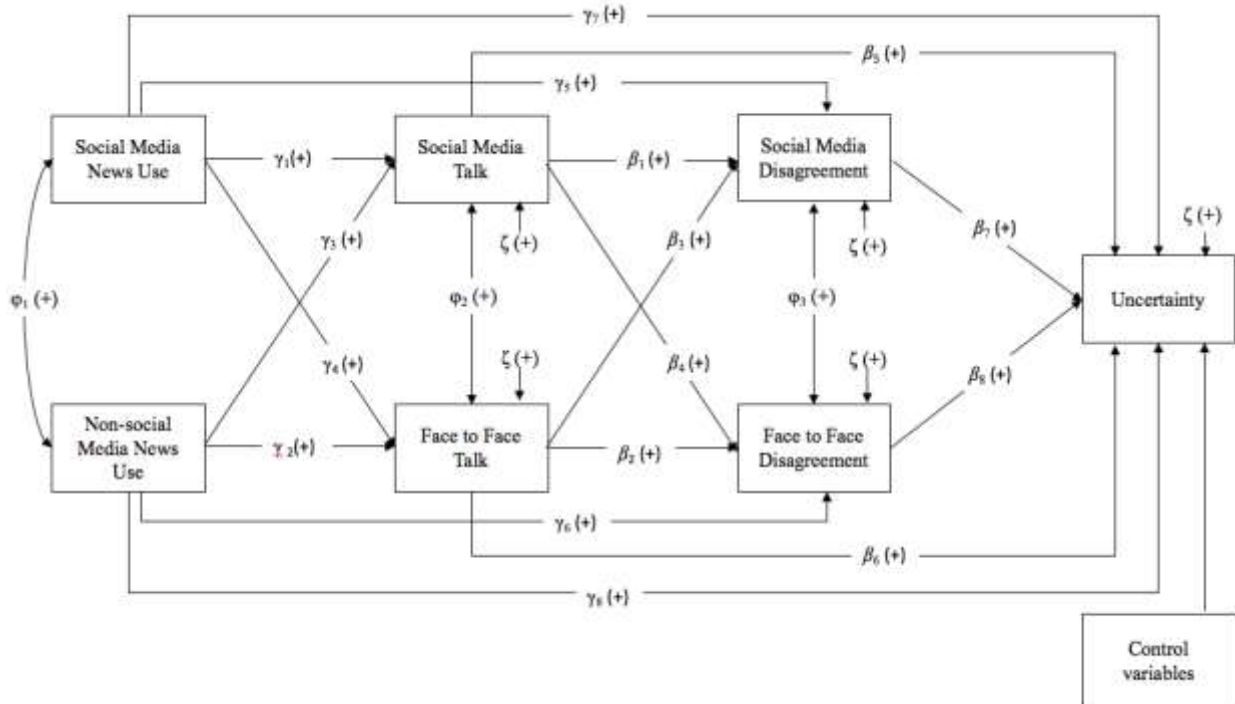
$\gamma_7$ (+)

$\beta_5$ (+)

$\gamma_5$ (+)

Social Media News Use

$\gamma_1$(+)

Social Media Talk

$\beta_1$ (+)

Social Media Disagreement

$\zeta$ (+)

$\gamma_3$ (+)

$\zeta$ (+)

$\beta_3$ (+)

$\zeta$ (+)

$\beta_7$ (+)

$\varphi_1$ (+)

$\varphi_2$ (+)

$\varphi_3$ (+)

Uncertainty

$\zeta$ (+)

$\zeta$ (+)

$\gamma_4$ (+)

$\beta_4$ (+)

$\beta_8$ (+)

Non-social Media News Use

$\gamma_2$(+)

Face to Face Talk

$\beta_2$ (+)

Face to Face Disagreement

$\gamma_6$ (+)

$\beta_6$ (+)

$\gamma_8$ (+)

Control variables